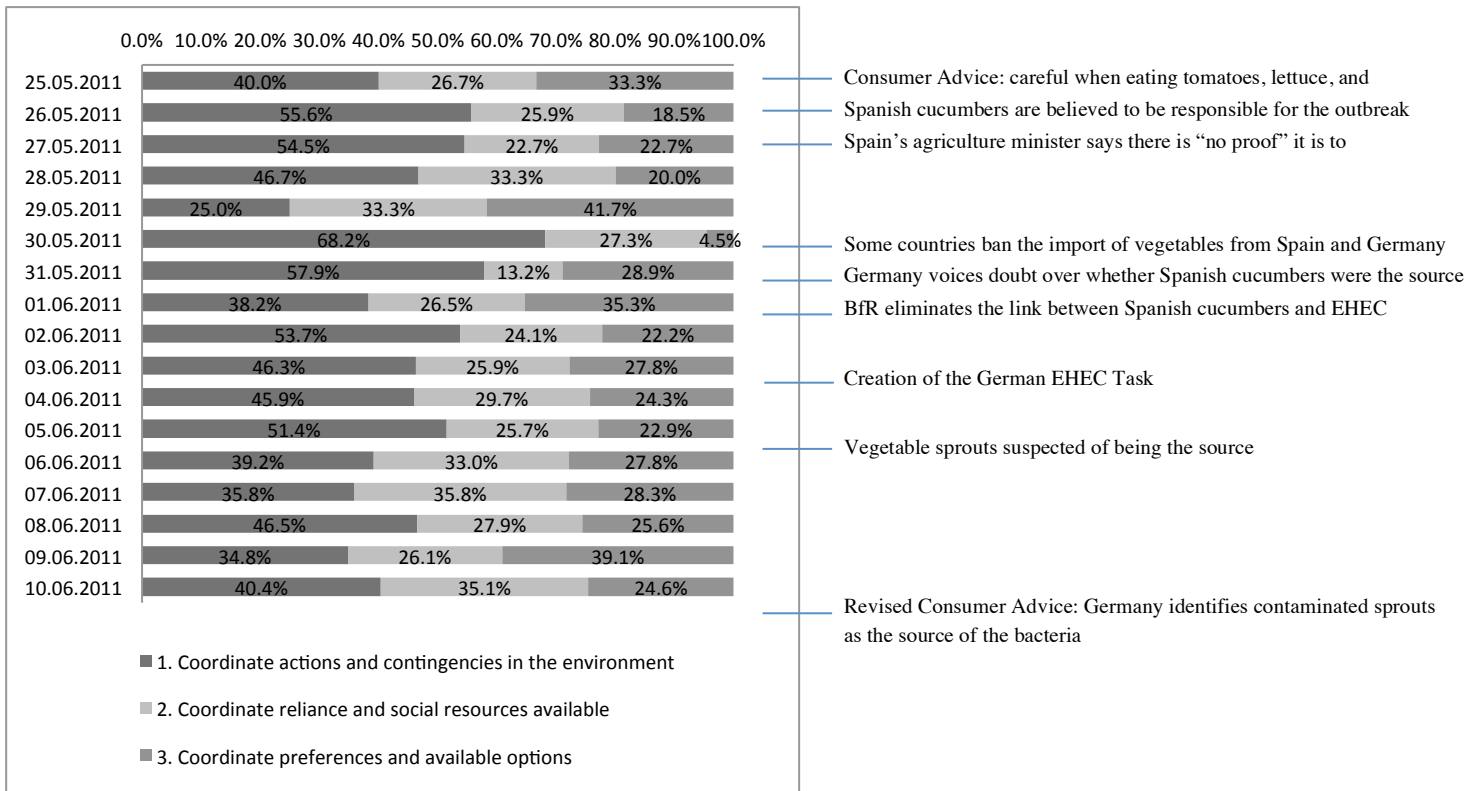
0.0% 10.0% 20.0% 30.0% 40.0% 50.0% 60.0% 70.0% 80.0% 90.0% 100.0%

| Date | 1 | 2 | 3 |
|---|---|---|---|
| 25.05.2011 | 40.0% | 26.7% | 33.3% |
| 26.05.2011 | 55.6% | 25.9% | 18.5% |
| 27.05.2011 | 54.5% | 22.7% | 22.7% |
| 28.05.2011 | 46.7% | 33.3% | 20.0% |
| 29.05.2011 | 25.0% | 33.3% | 41.7% |
| 30.05.2011 | 68.2% | 27.3% | 4.5% |
| 31.05.2011 | 57.9% | 13.2% | 28.9% |
| 01.06.2011 | 38.2% | 26.5% | 35.3% |
| 02.06.2011 | 53.7% | 24.1% | 22.2% |
| 03.06.2011 | 46.3% | 25.9% | 27.8% |
| 04.06.2011 | 45.9% | 29.7% | 24.3% |
| 05.06.2011 | 51.4% | 25.7% | 22.9% |
| 06.06.2011 | 39.2% | 33.0% | 27.8% |
| 07.06.2011 | 35.8% | 35.8% | 28.3% |
| 08.06.2011 | 46.5% | 27.9% | 25.6% |
| 09.06.2011 | 34.8% | 26.1% | 39.1% |
| 10.06.2011 | 40.4% | 35.1% | 24.6% |

1. Coordinate actions and contingencies in the environment

2. Coordinate reliance and social resources available

3. Coordinate preferences and available options

Consumer Advice: careful when eating tomatoes, lettuce, and

Spanish cucumbers are believed to be responsible for the outbreak

Spain's agriculture minister says there is "no proof" it is to

Some countries ban the import of vegetables from Spain and Germany

Germany voices doubt over whether Spanish cucumbers were the source

BfR eliminates the link between Spanish cucumbers and EHEC

Creation of the German EHEC Task

Vegetable sprouts suspected of being the source

Revised Consumer Advice: Germany identifies contaminated sprouts as the source of the bacteria